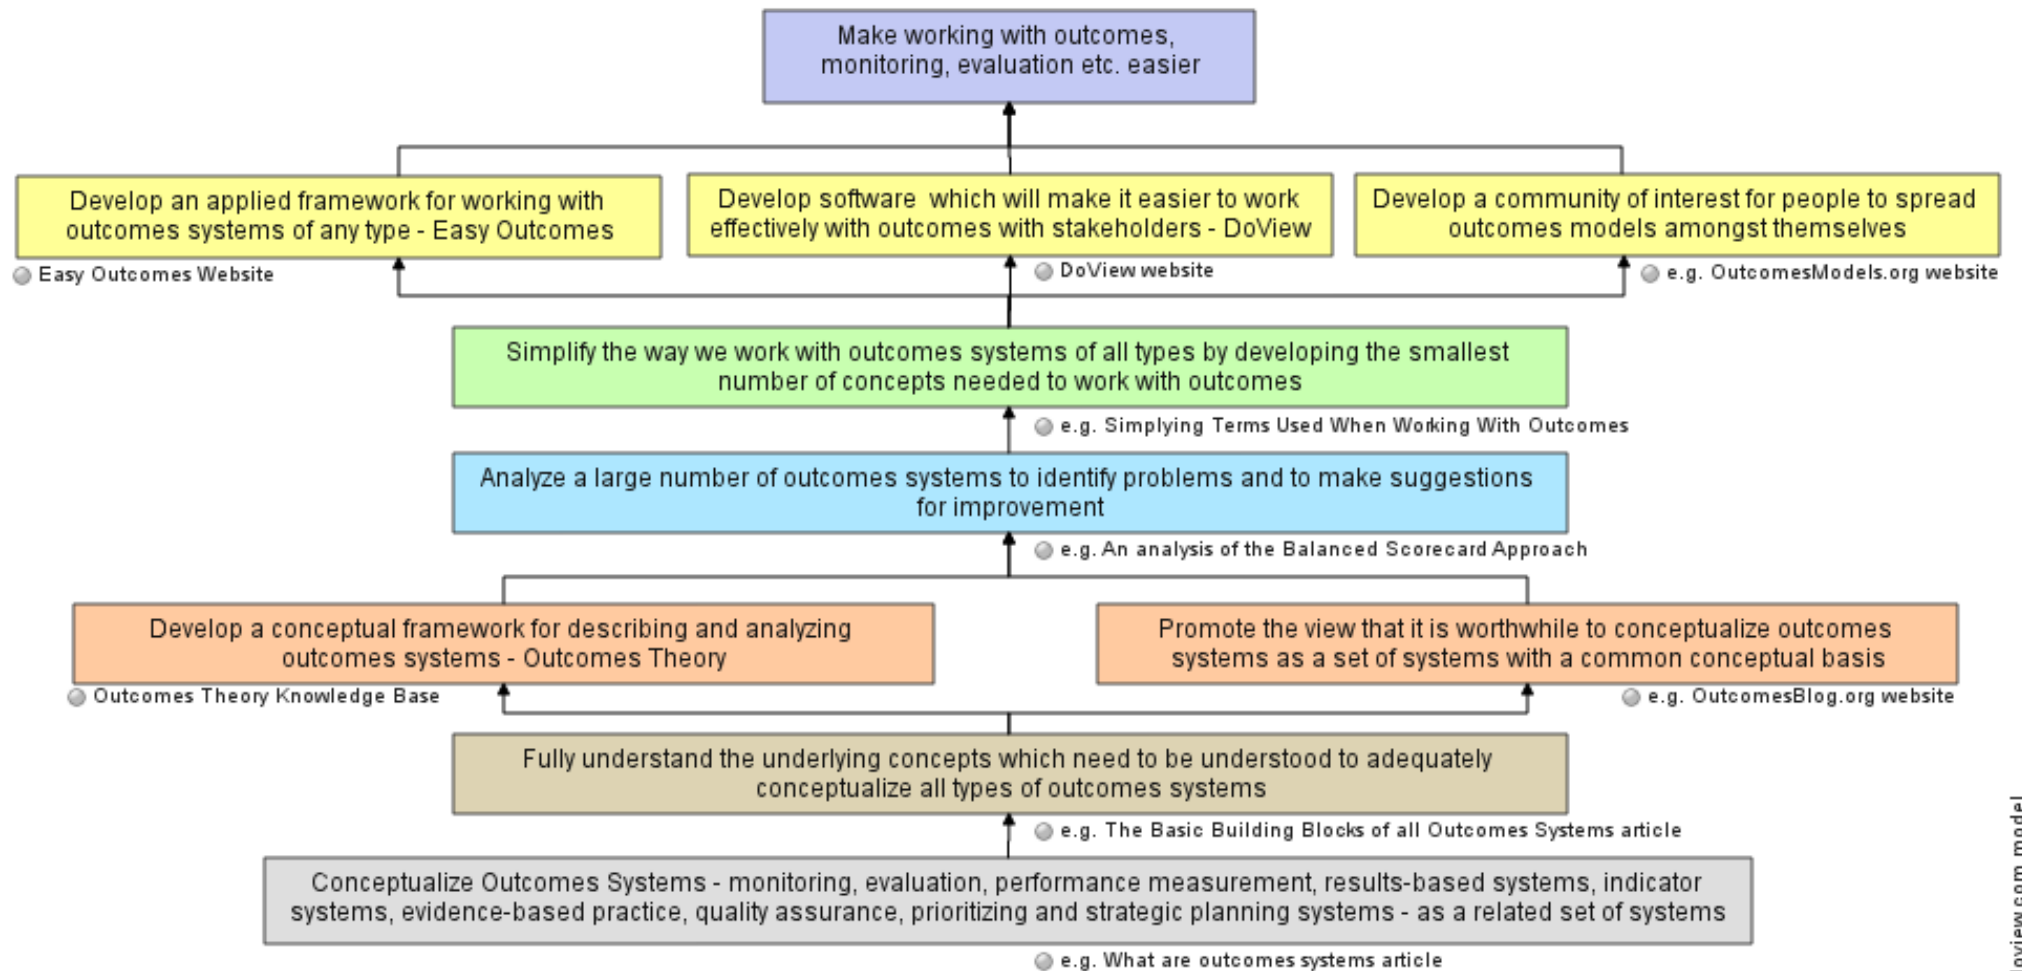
Make working with outcomes, monitoring, evaluation etc. easier

Develop an applied framework for working with outcomes systems of any type - Easy Outcomes

Easy Outcomes Website

Develop software which will make it easier to work effectively with outcomes with stakeholders - DoView

DoView website

Develop a community of interest for people to spread outcomes models amongst themselves

e.g. OutcomesModels.org website

Simplify the way we work with outcomes systems of all types by developing the smallest number of concepts needed to work with outcomes

e.g. Simplying Terms Used When Working With Outcomes

Analyze a large number of outcomes systems to identify problems and to make suggestions for improvement

e.g. An analysis of the Balanced Scorecard Approach

Develop a conceptual framework for describing and analyzing outcomes systems - Outcomes Theory

Outcomes Theory Knowledge Base

Promote the view that it is worthwhile to conceptualize outcomes systems as a set of systems with a common conceptual basis

e.g. OutcomesBlog.org website

Fully understand the underlying concepts which need to be understood to adequately conceptualize all types of outcomes systems

e.g. The Basic Building Blocks of all Outcomes Systems article

Conceptualize Outcomes Systems - monitoring, evaluation, performance measurement, results-based systems, indicator systems, evidence-based practice, quality assurance, prioritizing and strategic planning systems - as a related set of systems

e.g. What are outcomes systems article

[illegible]oview.com model